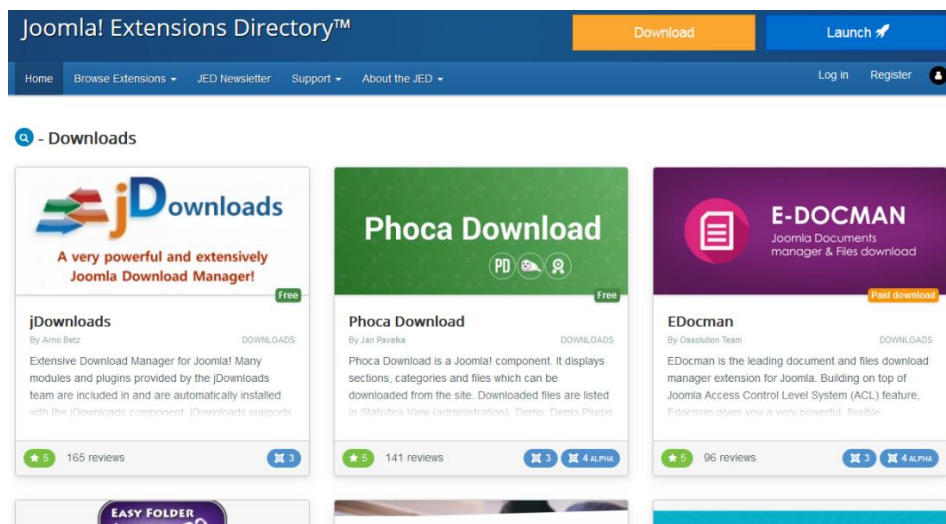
Joomla! Extensions Directory™

Download

Launch

Home Browse Extensions JED Newsletter Support About the JED

Log in Register

- Downloads

jDownloads
A very powerful and extensively Joomla Download Manager!

Free

jDownloads
By Arno Betz
DOWNLOADS
Extensive Download Manager for Joomla! Many modules and plugins provided by the jDownloads team are included in and are automatically installed with the jDownloads component. jDownloads supports

5 165 reviews 3

Phoca Download

PD

Free

Phoca Download
By Jan Pavelka
DOWNLOADS
Phoca Download is a Joomla! component. It displays sections, categories and files which can be downloaded from the site. Downloaded files are listed in Statistics View (administration). Demo, Demo Plugin

5 141 reviews 3 4 ALPHA

E-DOCMAN
Joomla Documents manager & Files download

Paid download

EDocman
By Ossolution Team
DOWNLOADS
EDocman is the leading document and files download manager extension for Joomla. Building on top of Joomla Access Control Level System (ACL) feature, Edocman gives you a very powerful, flexible

5 96 reviews 3 4 ALPHA

EASY FOLDER